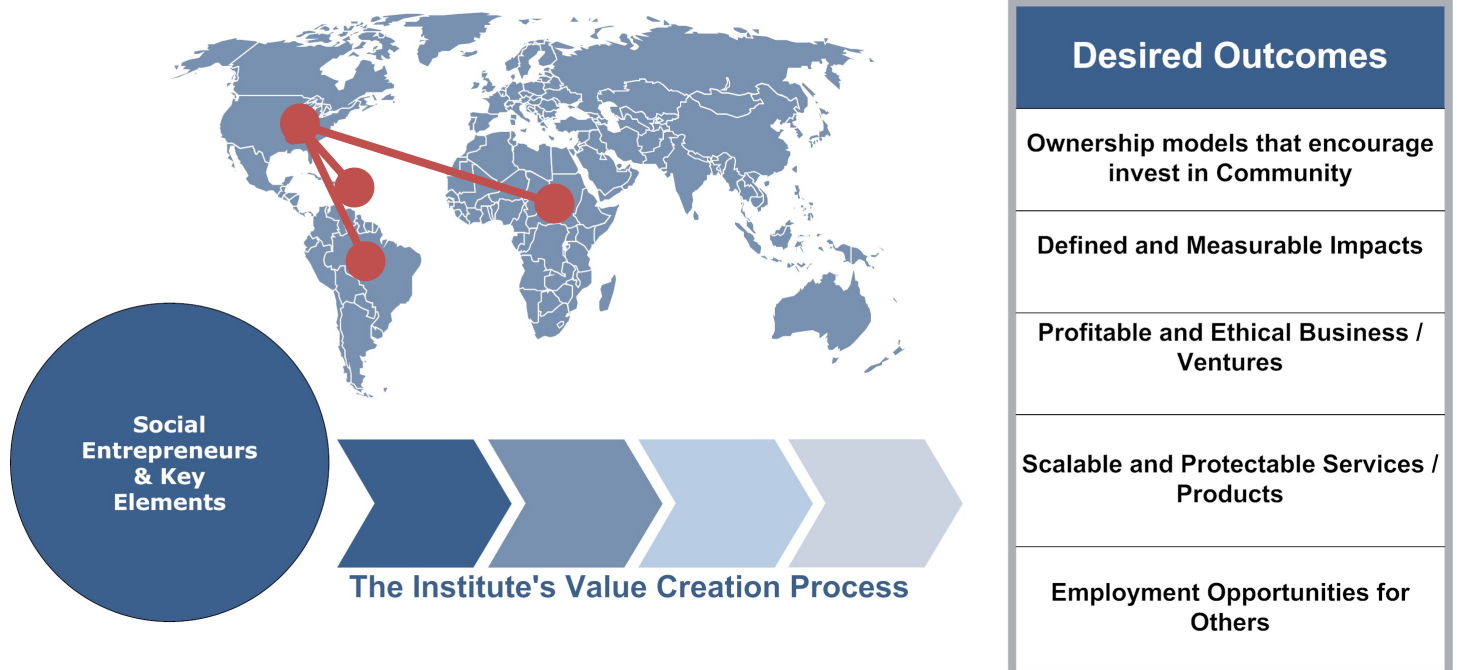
Social Entrepreneurs & Key Elements

The Institute's Value Creation Process

Desired Outcomes

Ownership models that encourage invest in Community

Defined and Measurable Impacts

Profitable and Ethical Business / Ventures

Scalable and Protectable Services / Products

Employment Opportunities for Others